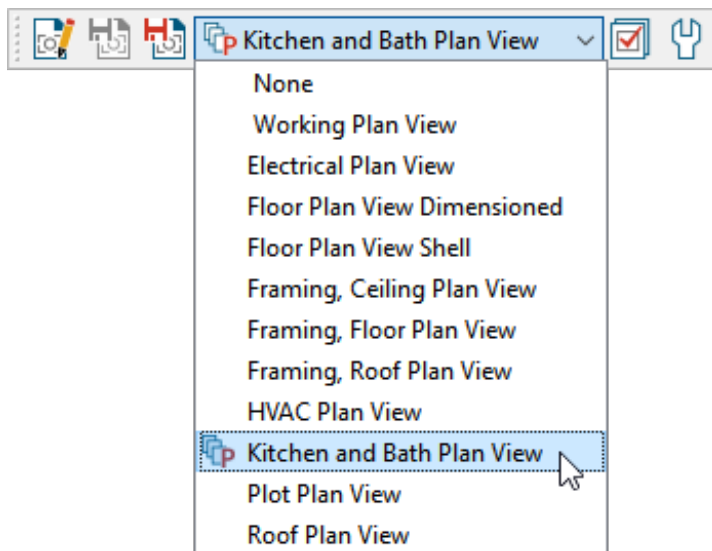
Kitchen and Bath Plan View

None
Working Plan View
Electrical Plan View
Floor Plan View Dimensioned
Floor Plan View Shell
Framing, Ceiling Plan View
Framing, Floor Plan View
Framing, Roof Plan View
HVAC Plan View
Kitchen and Bath Plan View
Plot Plan View
Roof Plan View